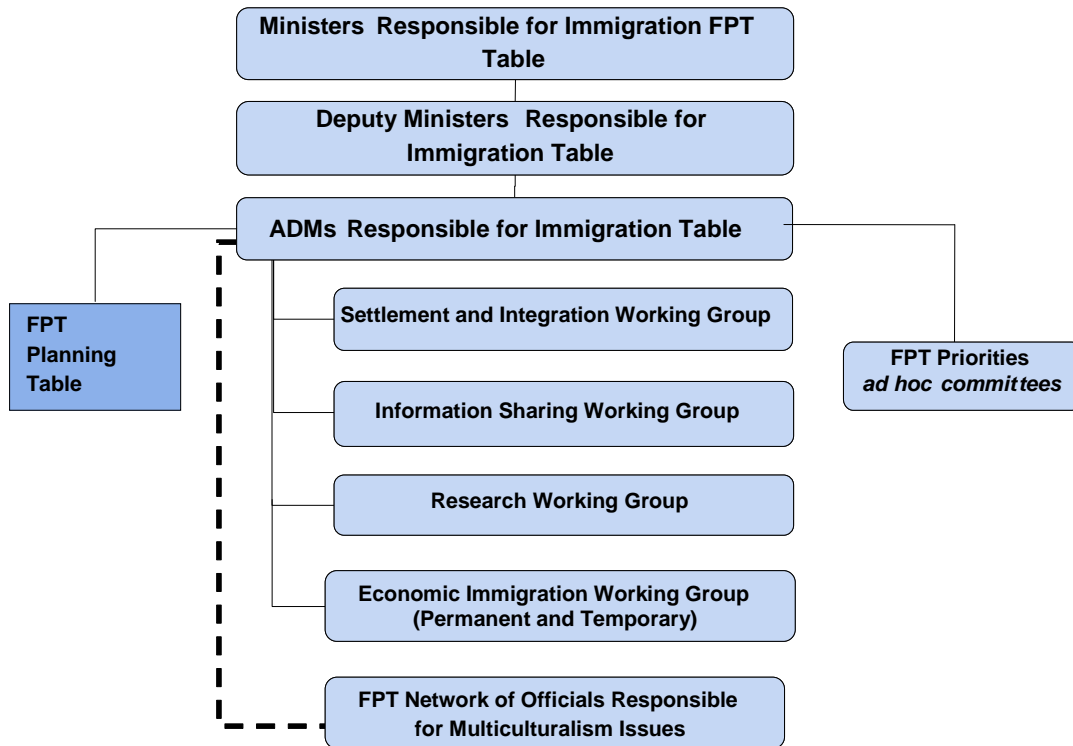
Ministers Responsible for Immigration FPT Table

Deputy Ministers Responsible for Immigration Table

ADMs Responsible for Immigration Table

FPT Planning Table

Settlement and Integration Working Group

Information Sharing Working Group

Research Working Group

Economic Immigration Working Group (Permanent and Temporary)

FPT Network of Officials Responsible for Multiculturalism Issues

FPT Priorities
*ad hoc committees*